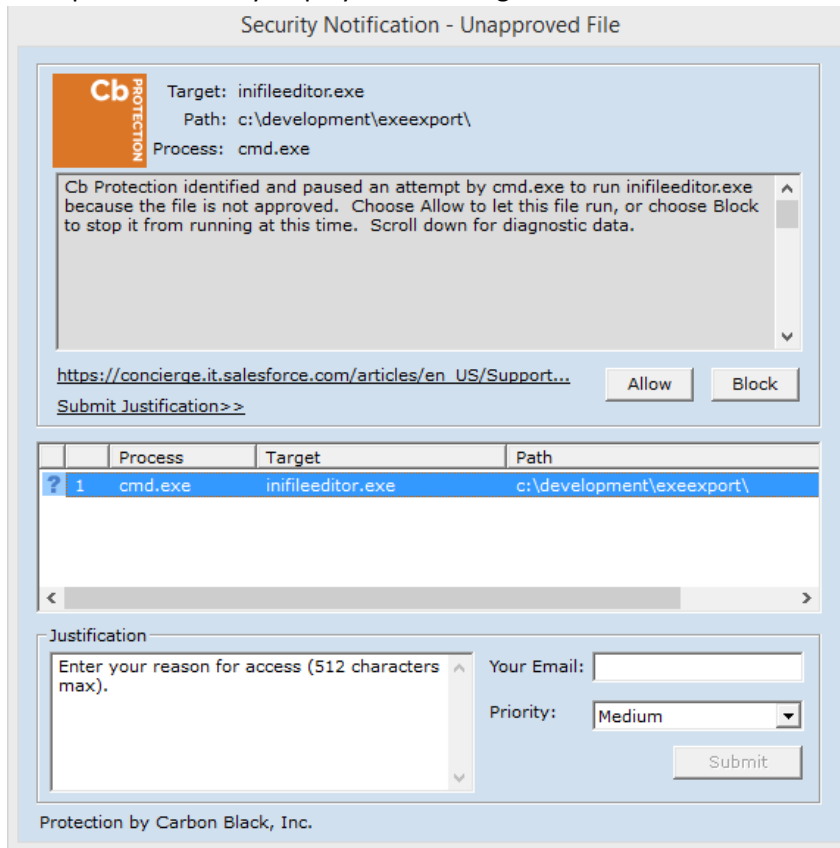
Security Notification - Unapproved File

Cb PROTECTION

Target: inifileeditor.exe
Path: c:\development\exeexport\
Process: cmd.exe

Cb Protection identified and paused an attempt by cmd.exe to run inifileeditor.exe because the file is not approved. Choose Allow to let this file run, or choose Block to stop it from running at this time. Scroll down for diagnostic data.

https://concierge.it.salesforce.com/articles/en_US/Support...

Allow

Block

Submit Justification>>

| | | Process | Target | Path |
|---|---|---|---|---|
| ? | 1 | cmd.exe | inifileeditor.exe | c:\development\exeexport\ |

Justification

Enter your reason for access (512 characters max).

Your Email:

Priority: Medium

Submit

Protection by Carbon Black, Inc.